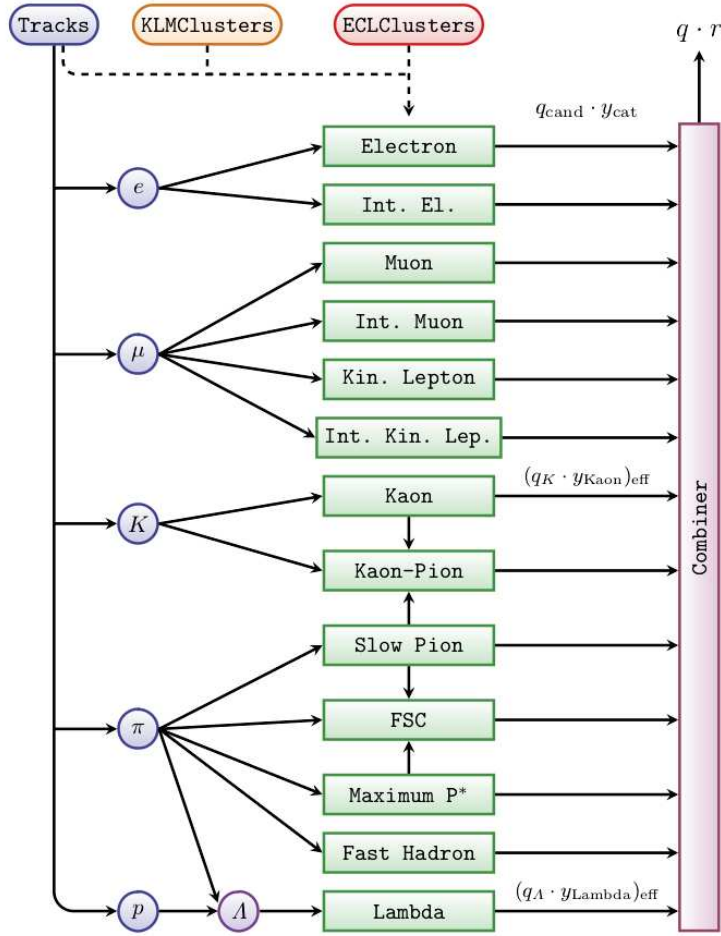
Tracks
KLMClusters
ECLClusters
$q \cdot r$
$q_{\mathrm{cand}} \cdot y_{\mathrm{cat}}$
Electron
$e$
Int. El.
Muon
$\mu$
Int. Muon
Kin. Lepton
Int. Kin. Lep.
$(q_K \cdot y_{\mathrm{Kaon}})_{\mathrm{eff}}$
Kaon
$K$
Kaon-Pion
Slow Pion
$\pi$
FSC
Maximum P*
Fast Hadron
$(q_\Lambda \cdot y_{\mathrm{Lambda}})_{\mathrm{eff}}$
$p$
$\Lambda$
Lambda
Combiner